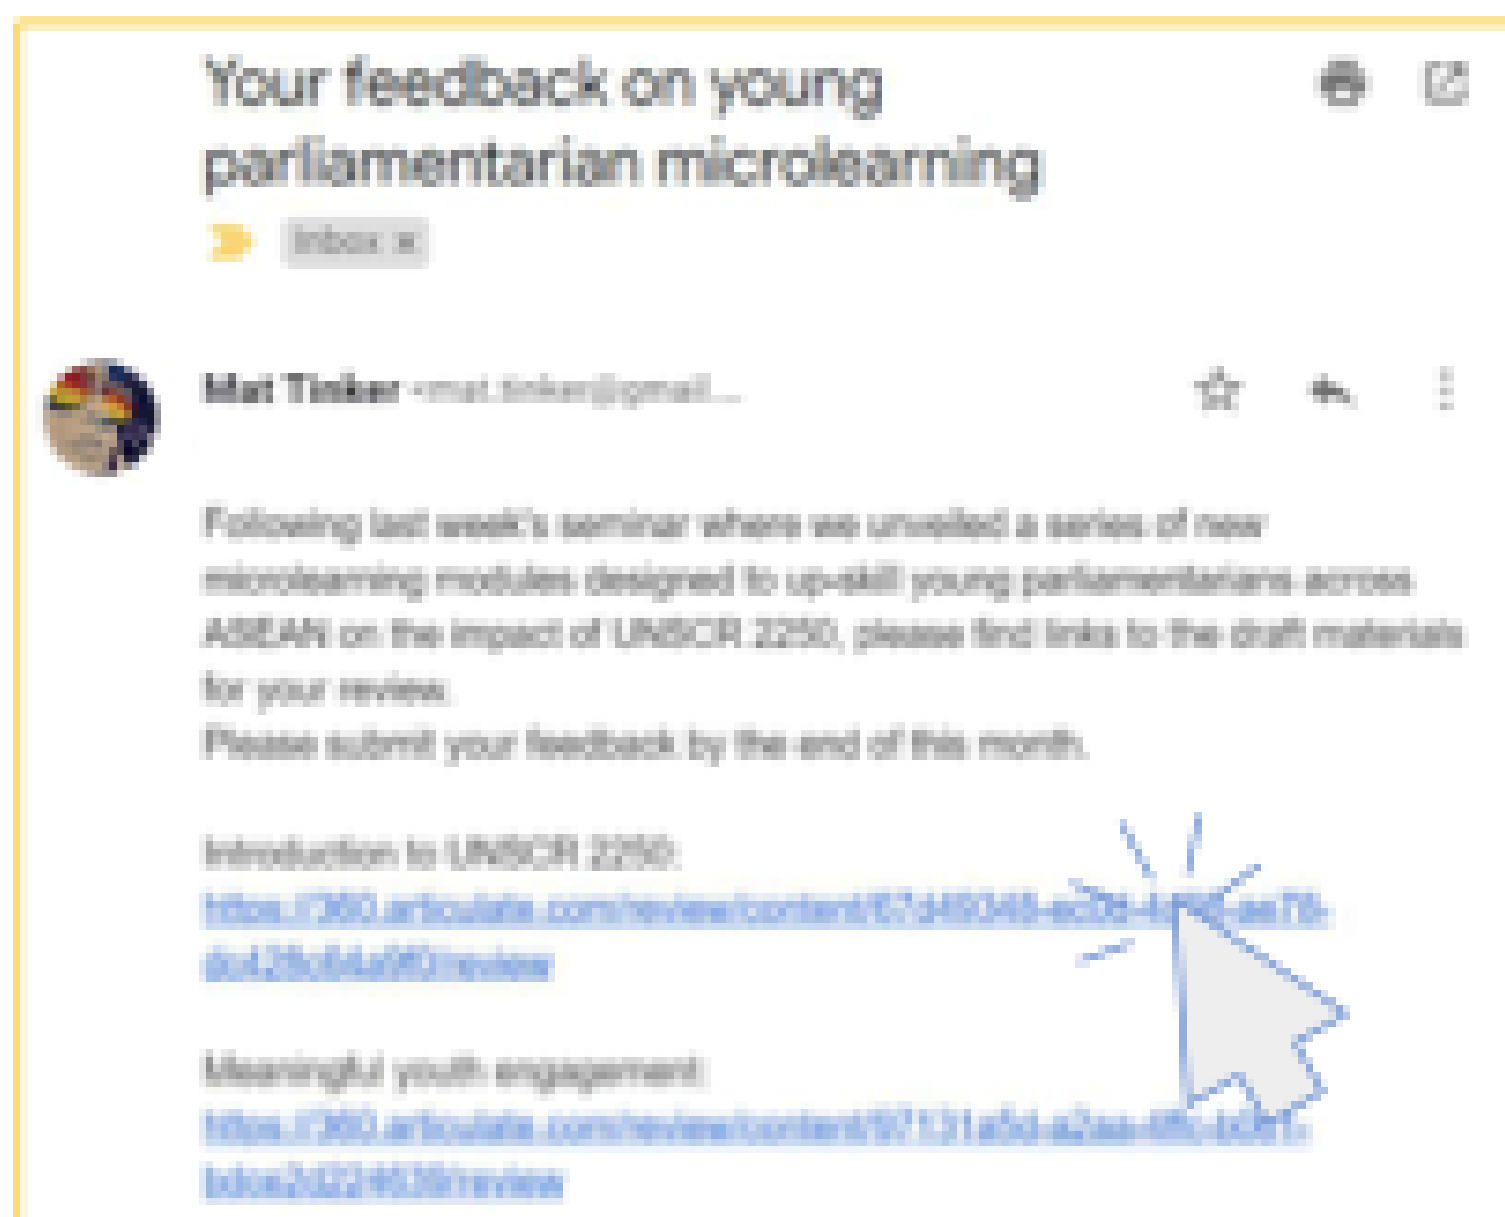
Your feedback on young parliamentarian microlearning

Inbox x

Mat Tinker <mat.tinker@gmail...

Following last week's seminar where we unveiled a series of new microlearning modules designed to up-skill young parliamentarians across ASEAN on the impact of UNSCR 2250, please find links to the draft materials for your review.
Please submit your feedback by the end of this month.

Introduction to UNSCR 2250:
https://360.articulate.com/review/content/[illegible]/review

Meaningful youth engagement:
https://360.articulate.com/review/content/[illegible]/review